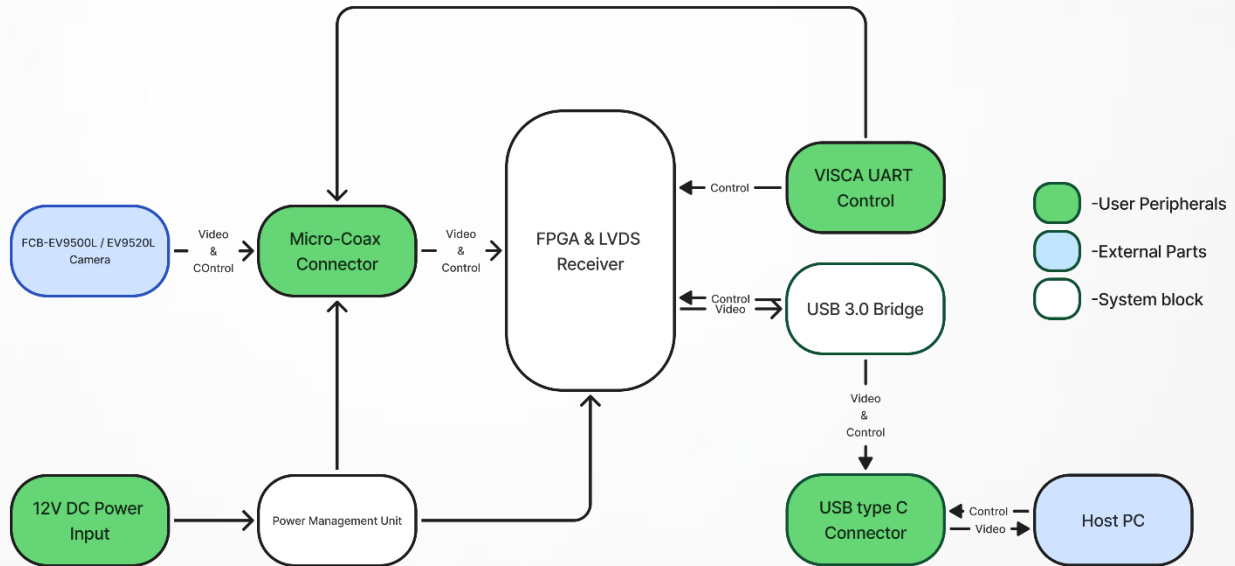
FCB-EV9500L / EV9520L Camera

Video & COntrol

Micro-Coax Connector

Video & Control

FPGA & LVDS Receiver

Control

VISCA UART Control

-User Peripherals

-External Parts

-System block

Control
Video

USB 3.0 Bridge

Video & Control

12V DC Power Input

Power Management Unit

USB type C Connector

Control
Video

Host PC